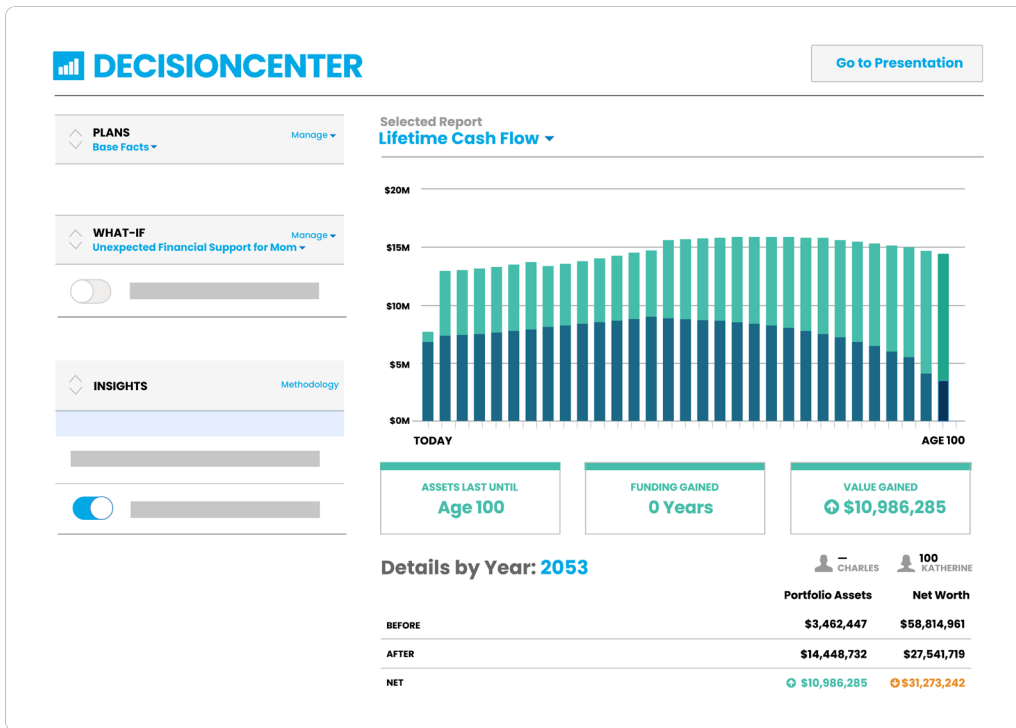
DECISIONCENTER

Go to Presentation

PLANS
Base Facts
Manage

WHAT-IF
Unexpected Financial Support for Mom
Manage

INSIGHTS
Methodology

Selected Report
Lifetime Cash Flow

$20M
$15M
$10M
$5M
$0M
TODAY
AGE 100

ASSETS LAST UNTIL
Age 100

FUNDING GAINED
0 Years

VALUE GAINED
$10,986,285

Details by Year: 2053

—
CHARLES

100
KATHERINE

| | Portfolio Assets | Net Worth |
|---|---|---|
| BEFORE | $3,462,447 | $58,814,961 |
| AFTER | $14,448,732 | $27,541,719 |
| NET | $10,986,285 | $31,273,242 |